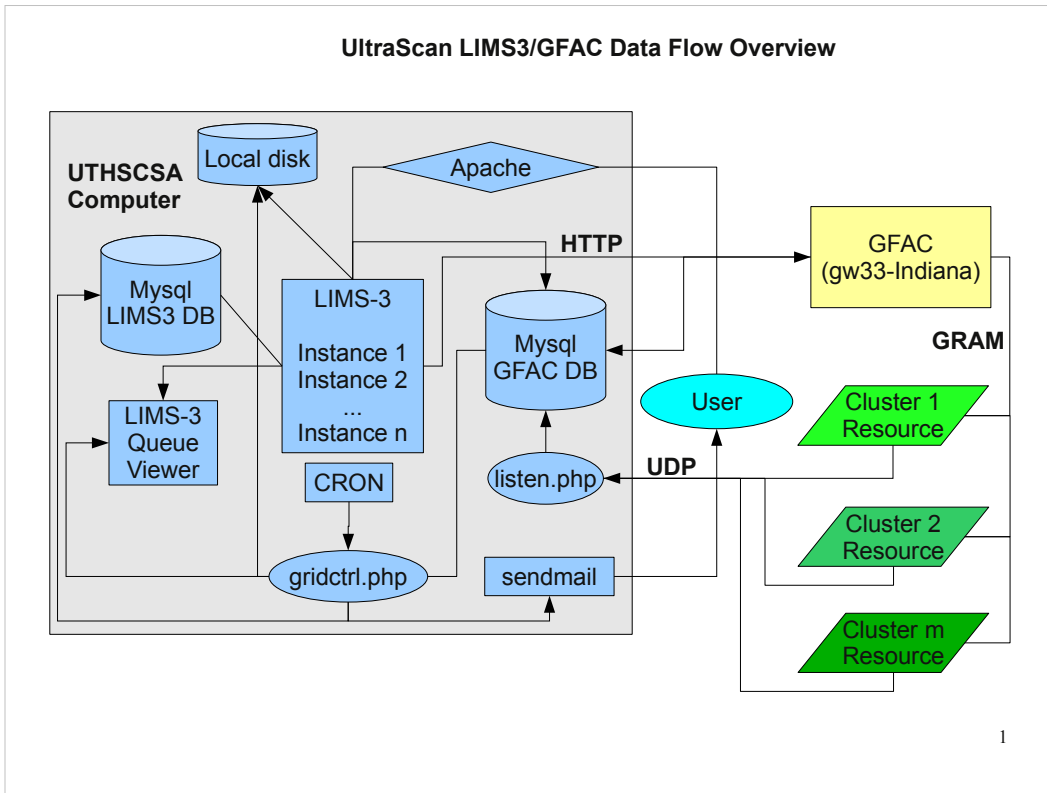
UltraScan LIMS3/GFAC Data Flow Overview

UTHSCSA Computer

Local disk

Apache

HTTP

GFAC (gw33-Indiana)

Mysql LIMS3 DB

LIMS-3

Instance 1
Instance 2
...
Instance n

Mysql GFAC DB

GRAM

LIMS-3 Queue Viewer

User

Cluster 1 Resource

CRON

listen.php

UDP

Cluster 2 Resource

gridctrl.php

sendmail

Cluster m Resource

1